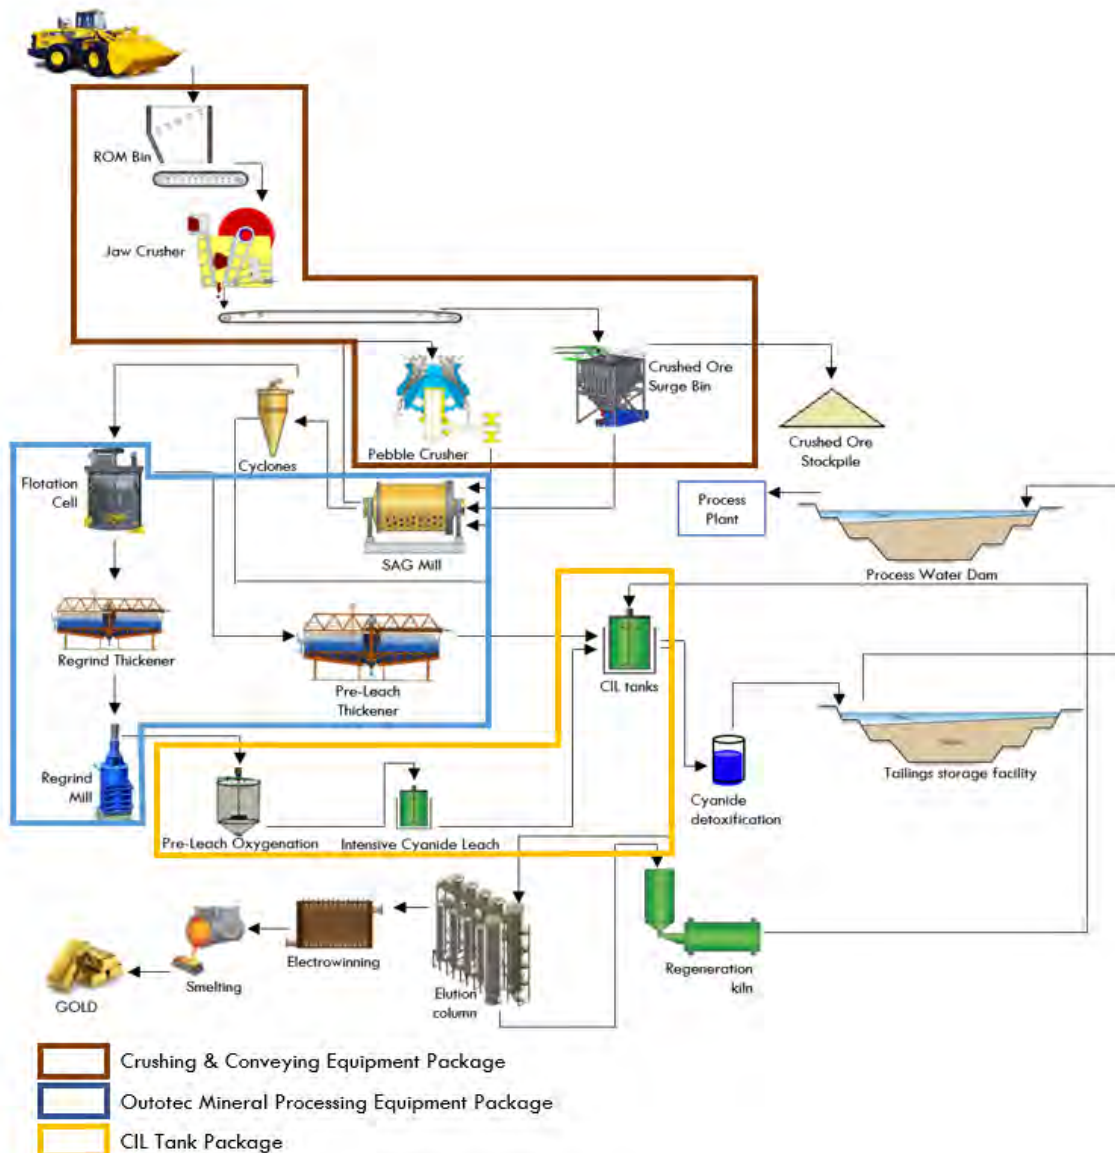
ROM Bin

Jaw Crusher

Pebble Crusher

Crushed Ore Surge Bin

Crushed Ore Stockpile

Cyclones

Flotation Cell

SAG Mill

Process Plant

Process Water Dam

Regrind Thickener

Pre-Leach Thickener

CIL tanks

Tailings storage facility

Regrind Mill

Pre-Leach Oxygenation

Intensive Cyanide Leach

Cyanide detoxification

Electrowinning

Smelting

GOLD

Elution column

Regeneration kiln

Crushing & Conveying Equipment Package

Outotec Mineral Processing Equipment Package

CIL Tank Package